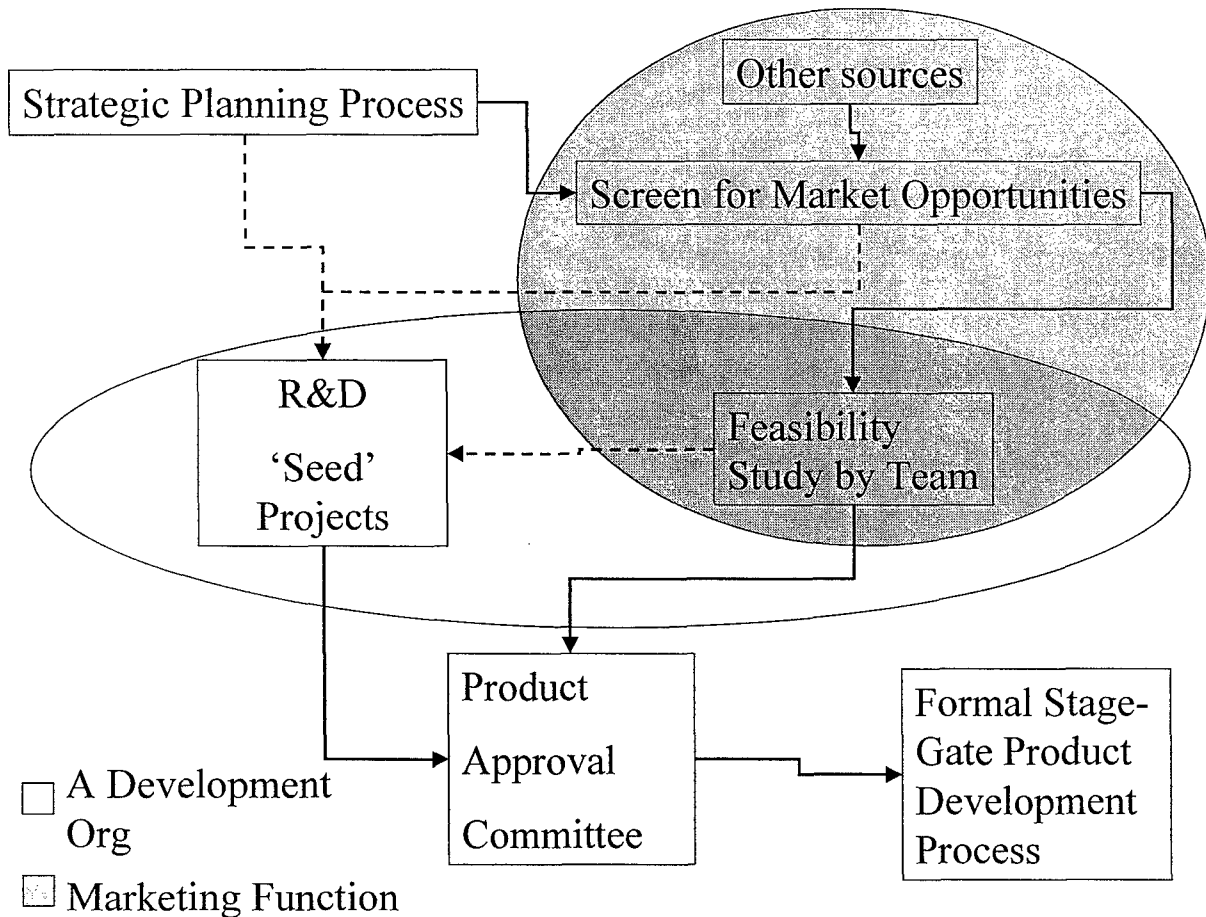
Strategic Planning Process

Other sources

Screen for Market Opportunities

R&D
'Seed'
Projects

Feasibility Study by Team

Product Approval Committee

Formal Stage-Gate Product Development Process

A Development Org

Marketing Function